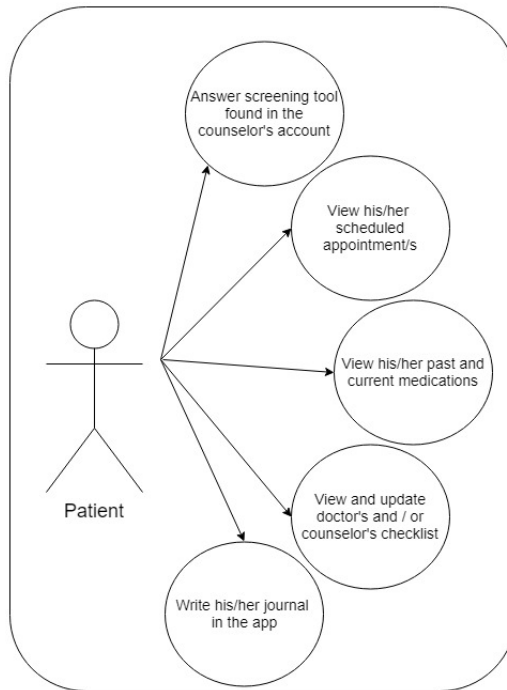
Answer screening tool found in the counselor's account

View his/her scheduled appointment/s

View his/her past and current medications

View and update doctor's and / or counselor's checklist

Write his/her journal in the app

Patient